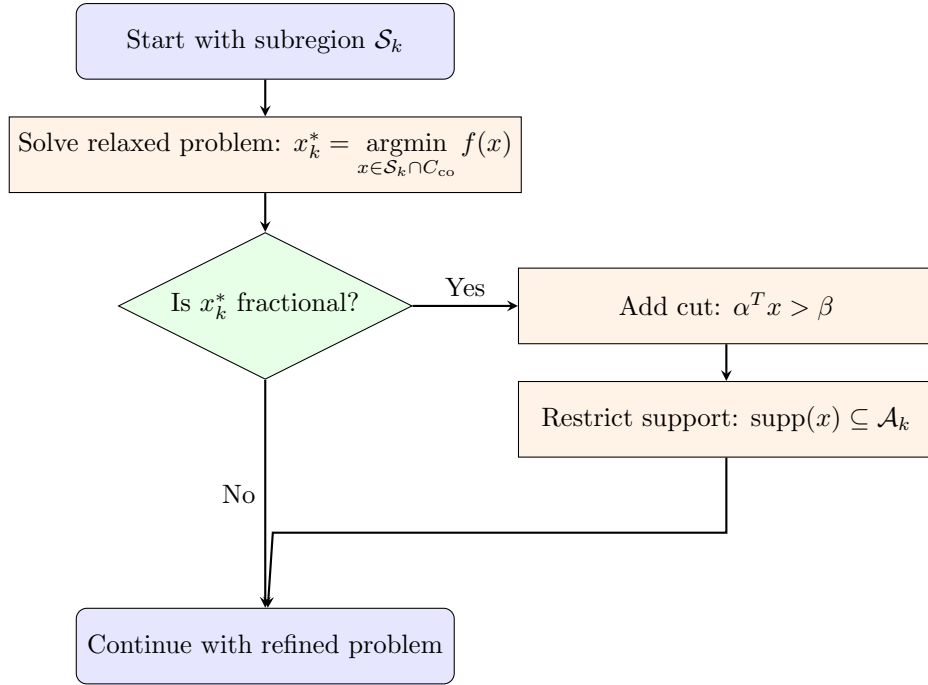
Start with subregion $\mathcal{S}_k$

Solve relaxed problem: $x_k^* = \underset{x \in \mathcal{S}_k \cap C_{\text{co}}}{\operatorname{argmin}} f(x)$

Is $x_k^*$ fractional?

Yes

Add cut: $\alpha^T x > \beta$

Restrict support: $\operatorname{supp}(x) \subseteq \mathcal{A}_k$

No

Continue with refined problem